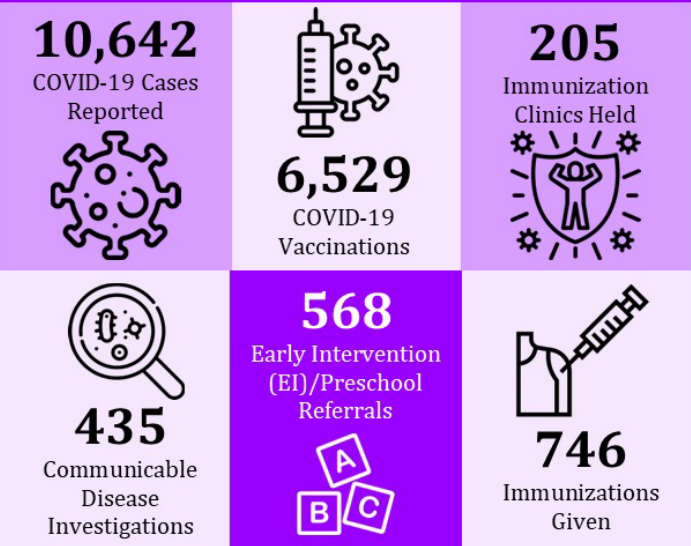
10,642
COVID-19 Cases Reported

6,529
COVID-19 Vaccinations

205
Immunization Clinics Held

435
Communicable Disease Investigations

568
Early Intervention (EI)/Preschool Referrals

A
B
C

746
Immunizations Given